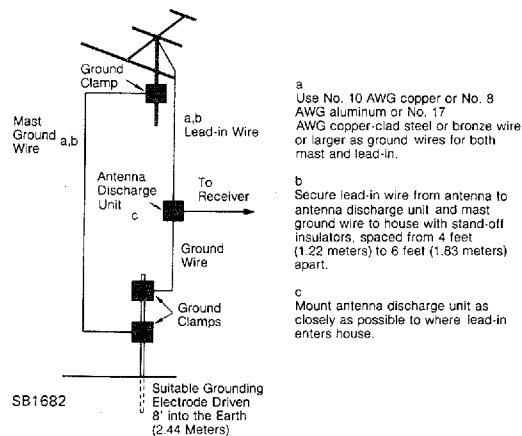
Ground Clamp

Mast Ground Wire a,b

a,b Lead-in Wire

Antenna Discharge Unit c

To Receiver

Ground Wire

Ground Clamps

SB1682

Suitable Grounding Electrode Driven 8' into the Earth (2.44 Meters)

a
Use No. 10 AWG copper or No. 8 AWG aluminum or No. 17 AWG copper-clad steel or bronze wire or larger as ground wires for both mast and lead-in.

b
Secure lead-in wire from antenna to antenna discharge unit and mast ground wire to house with stand-off insulators, spaced from 4 feet (1.22 meters) to 6 feet (1.83 meters) apart.

c
Mount antenna discharge unit as closely as possible to where lead-in enters house.